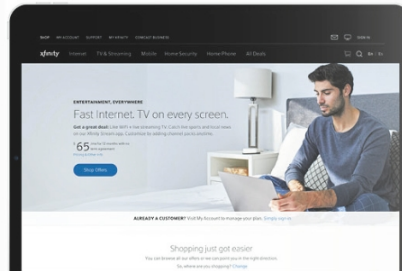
SHOP MY ACCOUNT SUPPORT MY XFINITY COMCAST BUSINESS SIGN IN

xfinity Internet TV & Streaming Mobile Home Security Home Phone All Deals

ENTERTAINMENT, EVERYWHERE

Fast internet. TV on every screen.

Get a great deal: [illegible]

$65 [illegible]

Shop Offers

ALREADY A CUSTOMER? Visit My Account to manage your plan. Simply sign in

Shopping just got easier

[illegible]

So, where are you shopping? Change